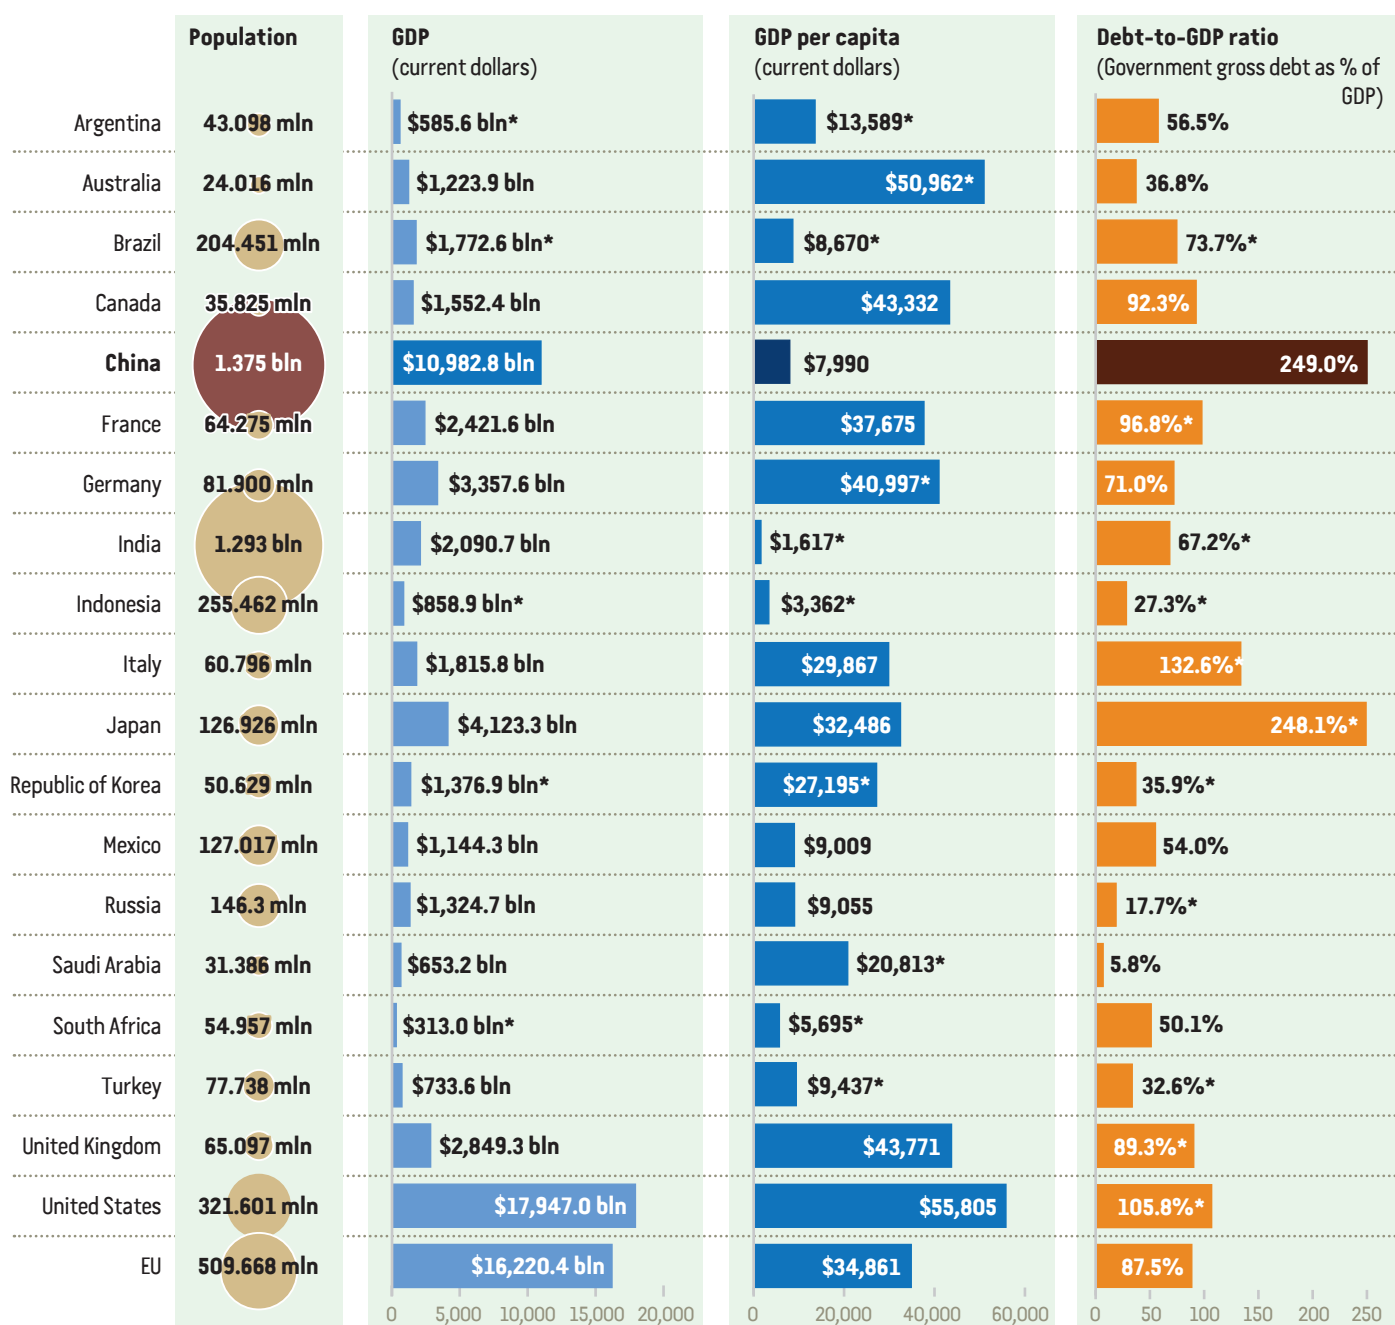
| | Population | GDP (current dollars) | GDP per capita (current dollars) | Debt-to-GDP ratio (Government gross debt as % of GDP) |
|---|---|---|---|---|
| Argentina | 43.098 mln | \$585.6 bln* | \$13,589* | 56.5% |
| Australia | 24.016 mln | \$1,223.9 bln | \$50,962* | 36.8% |
| Brazil | 204.451 mln | \$1,772.6 bln* | \$8,670* | 73.7%* |
| Canada | 35.825 mln | \$1,552.4 bln | \$43,332 | 92.3% |
| China | 1.375 bln | \$10,982.8 bln | \$7,990 | 249.0% |
| France | 64.275 mln | \$2,421.6 bln | \$37,675 | 96.8%* |
| Germany | 81.900 mln | \$3,357.6 bln | \$40,997* | 71.0% |
| India | 1.293 bln | \$2,090.7 bln | \$1,617* | 67.2%* |
| Indonesia | 255.462 mln | \$858.9 bln* | \$3,362* | 27.3%* |
| Italy | 60.796 mln | \$1,815.8 bln | \$29,867 | 132.6%* |
| Japan | 126.926 mln | \$4,123.3 bln | \$32,486 | 248.1%* |
| Republic of Korea | 50.629 mln | \$1,376.9 bln* | \$27,195* | 35.9%* |
| Mexico | 127.017 mln | \$1,144.3 bln | \$9,009 | 54.0% |
| Russia | 146.3 mln | \$1,324.7 bln | \$9,055 | 17.7%* |
| Saudi Arabia | 31.386 mln | \$653.2 bln | \$20,813* | 5.8% |
| South Africa | 54.957 mln | \$313.0 bln* | \$5,695* | 50.1% |
| Turkey | 77.738 mln | \$733.6 bln | \$9,437* | 32.6%* |
| United Kingdom | 65.097 mln | \$2,849.3 bln | \$43,771 | 89.3%* |
| United States | 321.601 mln | \$17,947.0 bln | \$55,805 | 105.8%* |
| EU | 509.668 mln | \$16,220.4 bln | \$34,861 | 87.5% |

0 5,000 10,000 15,000 20,000
0 20,000 40,000 60,000
0 50 100 150 200 250